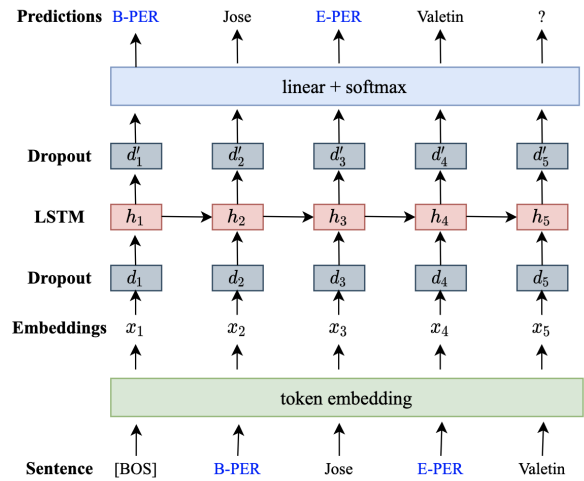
Predictions B-PER Jose E-PER Valetin ?

linear + softmax

Dropout $d'_1$ $d'_2$ $d'_3$ $d'_4$ $d'_5$

LSTM $h_1$ $h_2$ $h_3$ $h_4$ $h_5$

Dropout $d_1$ $d_2$ $d_3$ $d_4$ $d_5$

Embeddings $x_1$ $x_2$ $x_3$ $x_4$ $x_5$

token embedding

Sentence [BOS] B-PER Jose E-PER Valetin